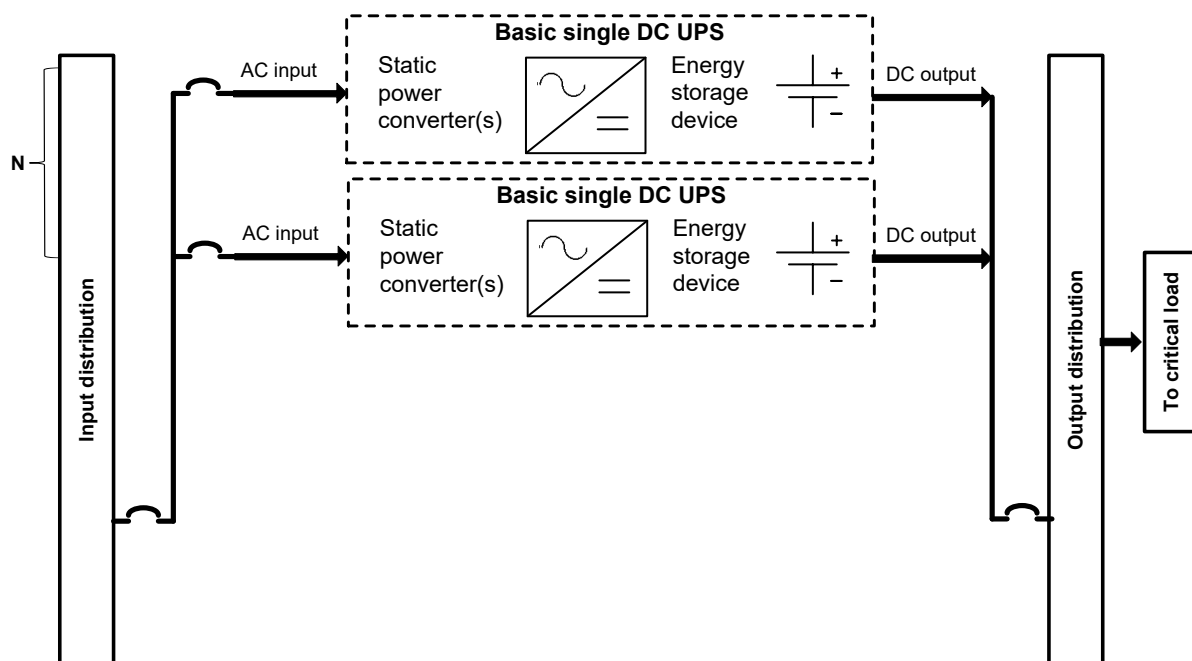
N

Input distribution

AC input

Basic single DC UPS

Static power converter(s)

Energy storage device

+

−

DC output

AC input

Basic single DC UPS

Static power converter(s)

Energy storage device

+

−

DC output

Output distribution

To critical load